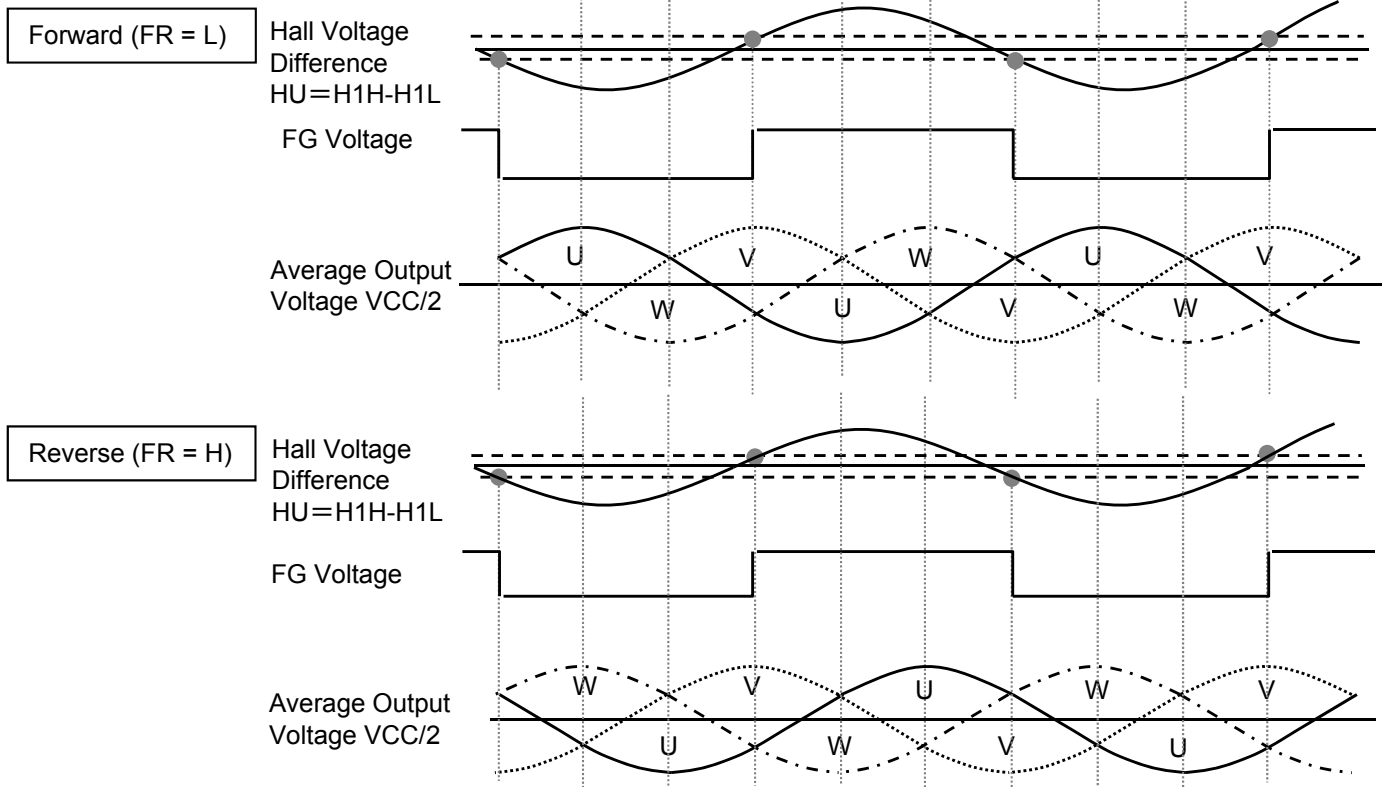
Forward (FR = L)

Hall Voltage Difference HU＝H1H-H1L

FG Voltage

Average Output Voltage VCC/2

U V W U V

W U V W

Reverse (FR = H)

Hall Voltage Difference HU＝H1H-H1L

FG Voltage

Average Output Voltage VCC/2

W V U W V

U W V U